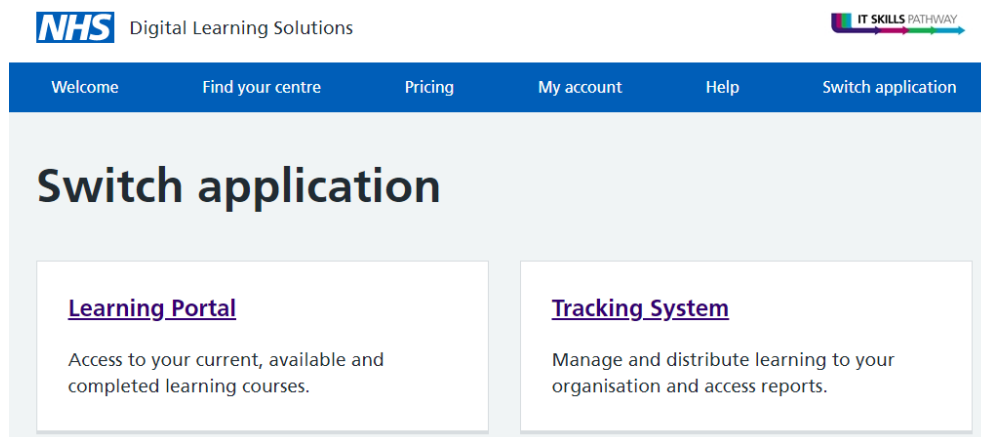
NHS Digital Learning Solutions

IT SKILLS PATHWAY

Welcome Find your centre Pricing My account Help Switch application

Switch application

Learning Portal

Access to your current, available and completed learning courses.

Tracking System

Manage and distribute learning to your organisation and access reports.